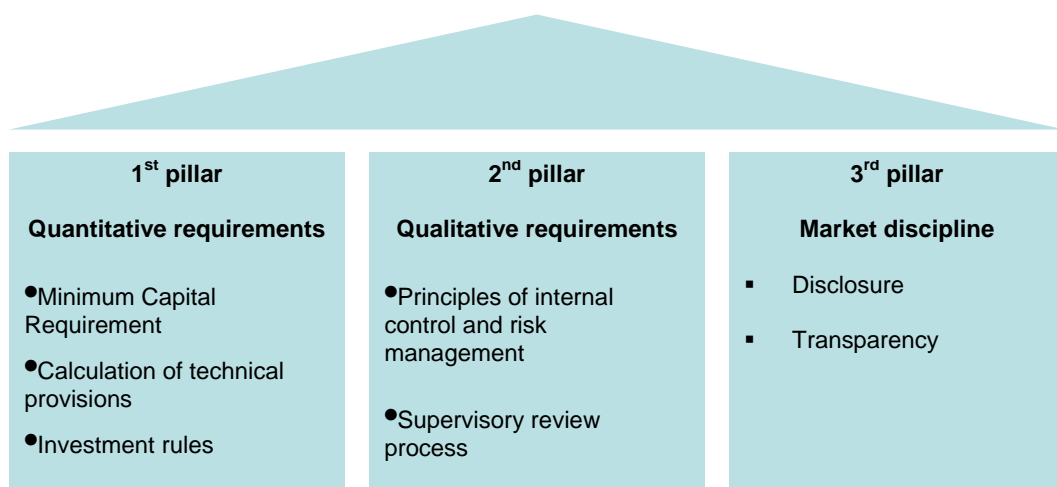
1$^{st}$ pillar

Quantitative requirements

•Minimum Capital Requirement

•Calculation of technical provisions

•Investment rules

2$^{nd}$ pillar

Qualitative requirements

•Principles of internal control and risk management

•Supervisory review process

3$^{rd}$ pillar

Market discipline

▪ Disclosure

▪ Transparency